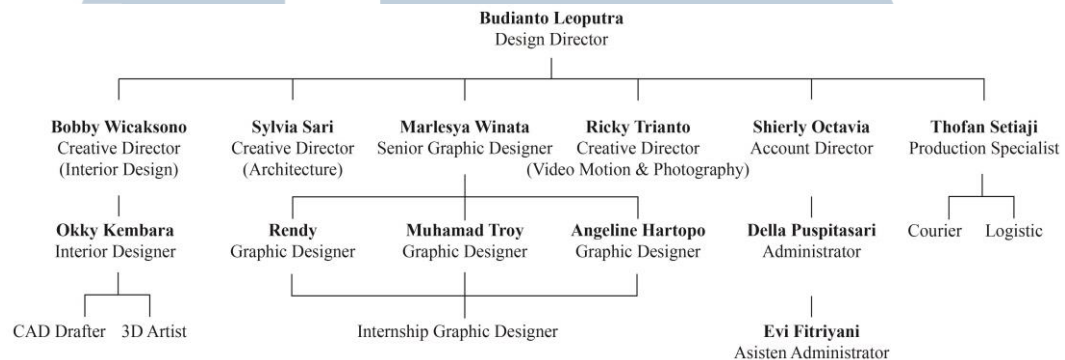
**Budianto Leoputra**
Design Director

**Bobby Wicaksono**
Creative Director
(Interior Design)

**Okky Kembara**
Interior Designer

CAD Drafter

3D Artist

**Sylvia Sari**
Creative Director
(Architecture)

**Marlesya Winata**
Senior Graphic Designer

**Ricky Trianto**
Creative Director
(Video Motion & Photography)

**Rendy**
Graphic Designer

**Muhamad Troy**
Graphic Designer

**Angeline Hartopo**
Graphic Designer

Internship Graphic Designer

**Shierly Octavia**
Account Director

**Della Puspitasari**
Administrator

**Evi Fitriyani**
Asisten Administrator

**Thofan Setiaji**
Production Specialist

Courier

Logistic